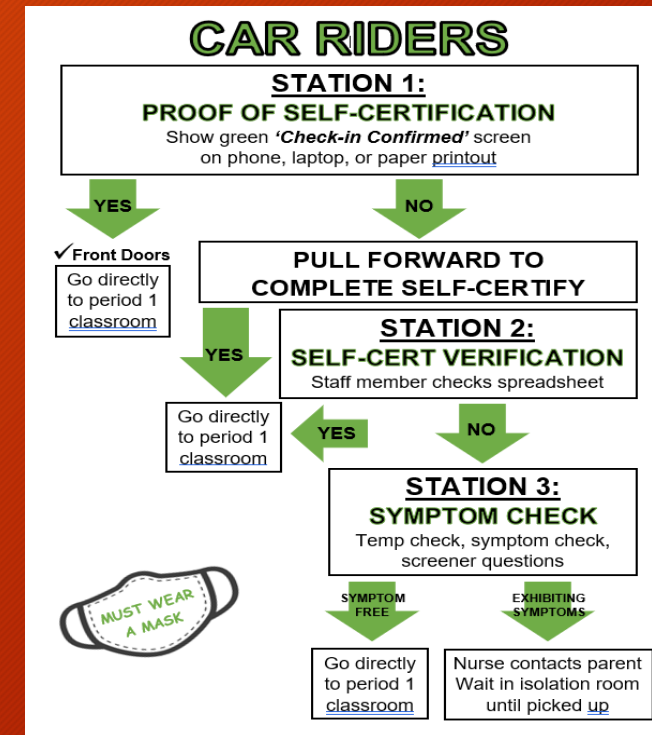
CAR RIDERS

STATION 1:
PROOF OF SELF-CERTIFICATION
Show green *'Check-in Confirmed'* screen on phone, laptop, or paper printout

YES

NO

✓Front Doors

Go directly to period 1 classroom

PULL FORWARD TO COMPLETE SELF-CERTIFY

YES

STATION 2:
SELF-CERT VERIFICATION
Staff member checks spreadsheet

Go directly to period 1 classroom

YES

NO

STATION 3:
SYMPTOM CHECK
Temp check, symptom check, screener questions

MUST WEAR A MASK

SYMPTOM FREE

EXHIBITING SYMPTOMS

Go directly to period 1 classroom

Nurse contacts parent
Wait in isolation room until picked up